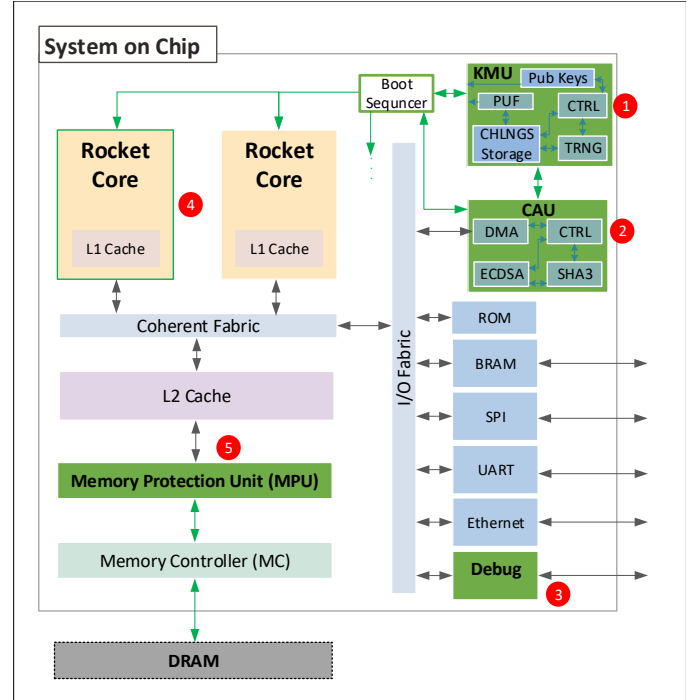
System on Chip

Boot Sequncer

KMU

Pub Keys

PUF

CTRL

1

CHLNGS Storage

TRNG

Rocket Core

L1 Cache

4

Rocket Core

L1 Cache

CAU

DMA

CTRL

2

ECDSA

SHA3

Coherent Fabric

ROM

L2 Cache

BRAM

I/O Fabric

SPI

5

UART

Memory Protection Unit (MPU)

Ethernet

Memory Controller (MC)

Debug

3

DRAM